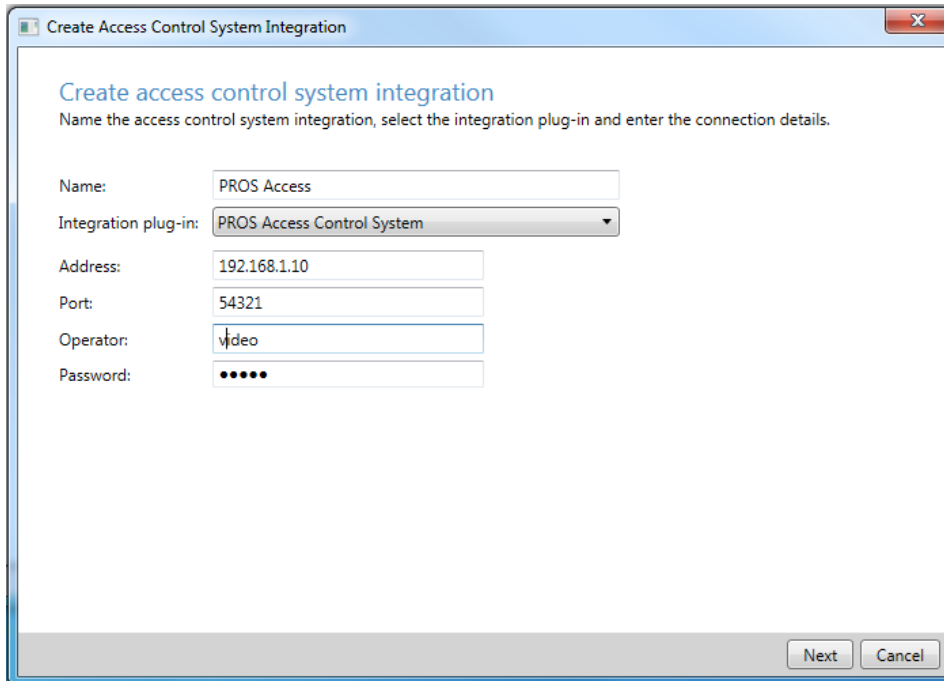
Create Access Control System Integration

Create access control system integration
Name the access control system integration, select the integration plug-in and enter the connection details.

Name: PROS Access
Integration plug-in: PROS Access Control System
Address: 192.168.1.10
Port: 54321
Operator: video
Password: •••••

Next Cancel